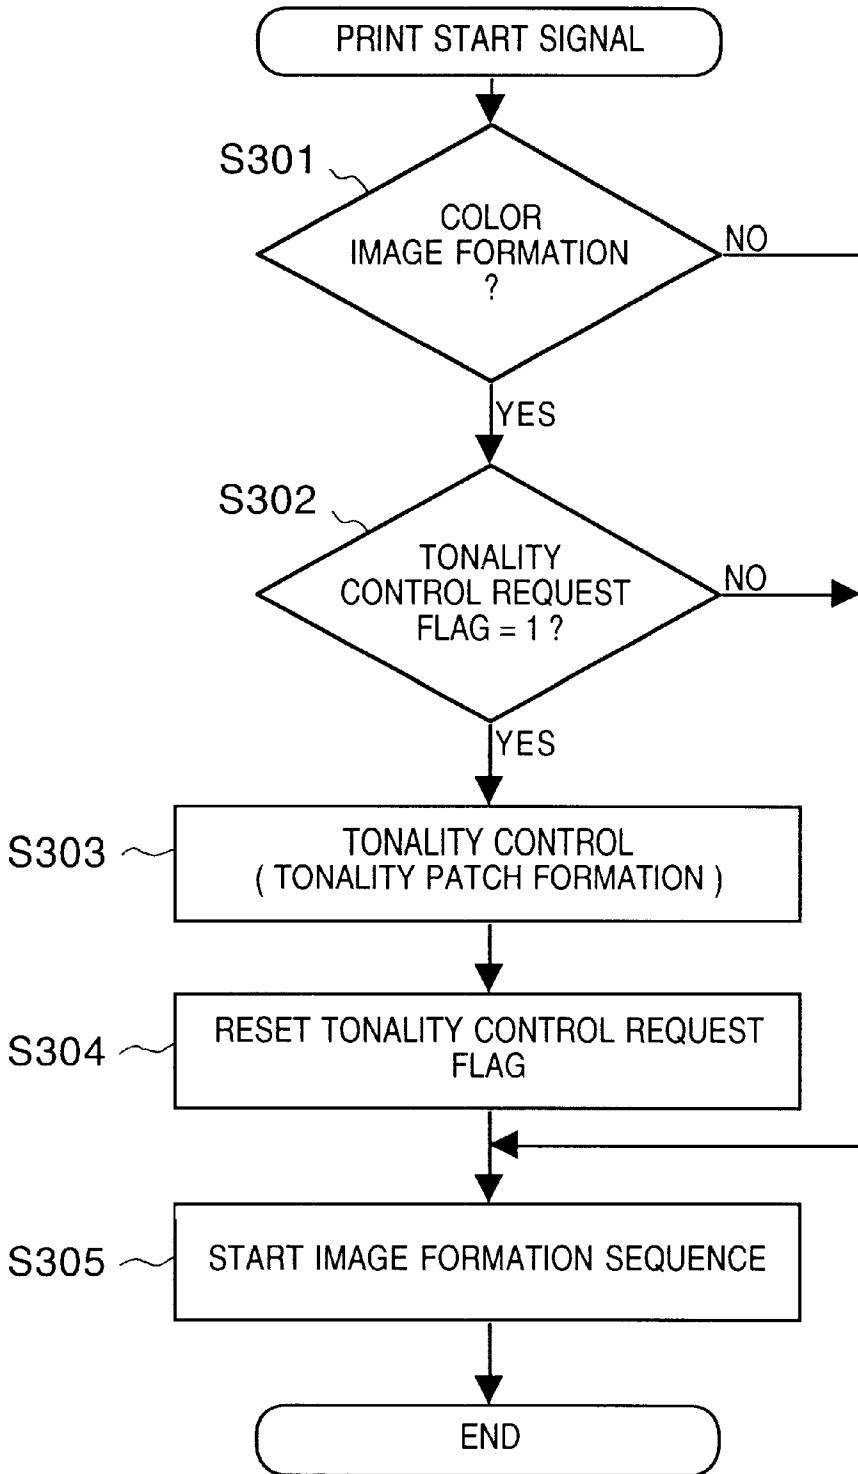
PRINT START SIGNAL

S301

COLOR IMAGE FORMATION ?

NO

YES

S302

TONALITY CONTROL REQUEST FLAG = 1 ?

NO

YES

S303

TONALITY CONTROL ( TONALITY PATCH FORMATION )

S304

RESET TONALITY CONTROL REQUEST FLAG

S305

START IMAGE FORMATION SEQUENCE

END